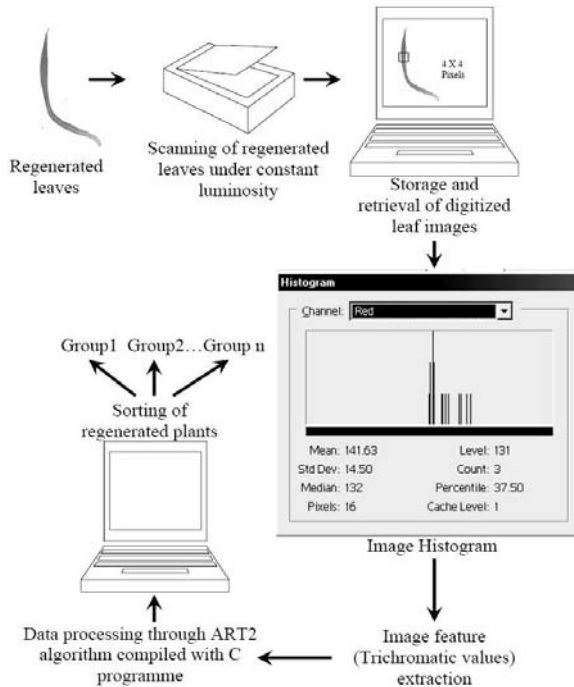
Regenerated leaves

Scanning of regenerated leaves under constant luminosity

4 X 4 Pixels

Storage and retrieval of digitized leaf images

Histogram

Channel: Red

Mean: 141.63
Std Dev: 14.50
Median: 132
Pixels: 16

Level: 131
Count: 3
Percentile: 37.50
Cache Level: 1

Image Histogram

Group1 Group2…Group n

Sorting of regenerated plants

Data processing through ART2 algorithm compiled with C programme

Image feature (Trichromatic values) extraction